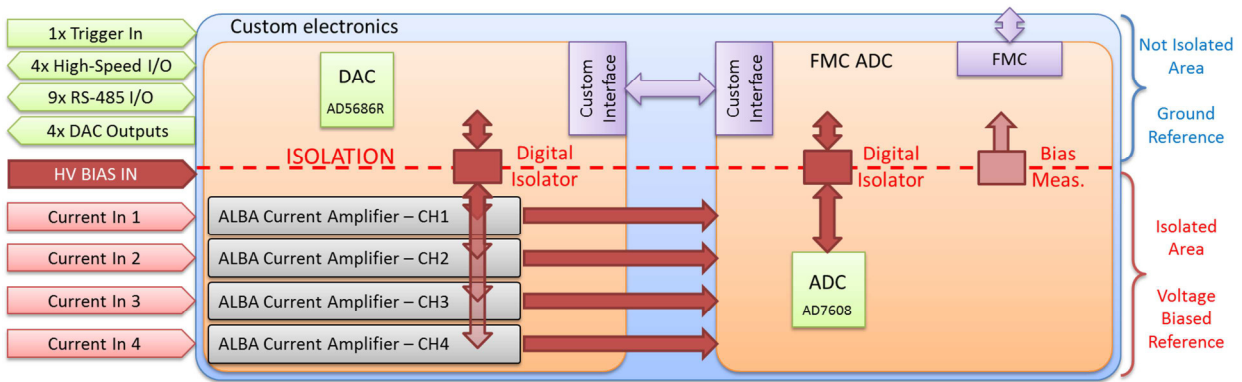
1x Trigger In
4x High-Speed I/O
9x RS-485 I/O
4x DAC Outputs
HV BIAS IN
Current In 1
Current In 2
Current In 3
Current In 4

Custom electronics

DAC
AD5686R

Custom Interface

Custom Interface

FMC ADC

FMC

ISOLATION

Digital Isolator

Digital Isolator

Bias Meas.

ALBA Current Amplifier – CH1
ALBA Current Amplifier – CH2
ALBA Current Amplifier – CH3
ALBA Current Amplifier – CH4

ADC
AD7608

Not Isolated Area

Ground Reference

Isolated Area

Voltage Biased Reference